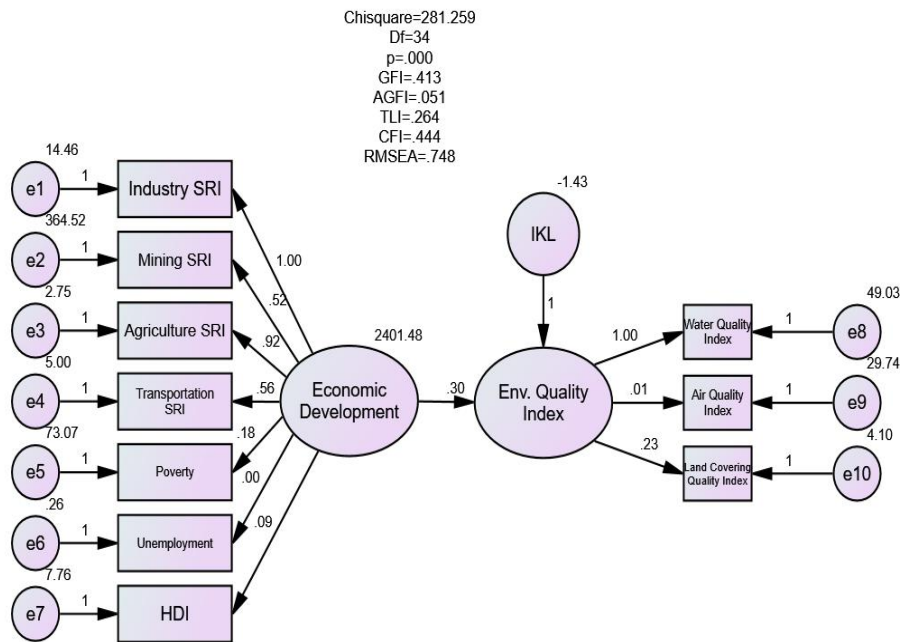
Chisquare=281.259
Df=34
p=.000
GFI=.413
AGFI=.051
TLI=.264
CFI=.444
RMSEA=.748

14.46
e1
1
Industry SRI
364.52
e2
1
Mining SRI
2.75
e3
1
Agriculture SRI
5.00
e4
1
Transportation SRI
73.07
e5
1
Poverty
.26
e6
1
Unemployment
7.76
e7
1
HDI

1.00
.52
.92
.56
.18
.00
.09

2401.48
Economic Development
.30

-1.43
IKL
1

Env. Quality Index
1.00
.01
.23

Water Quality Index
Air Quality Index
Land Covering Quality Index

49.03
1
e8
29.74
1
e9
4.10
1
e10